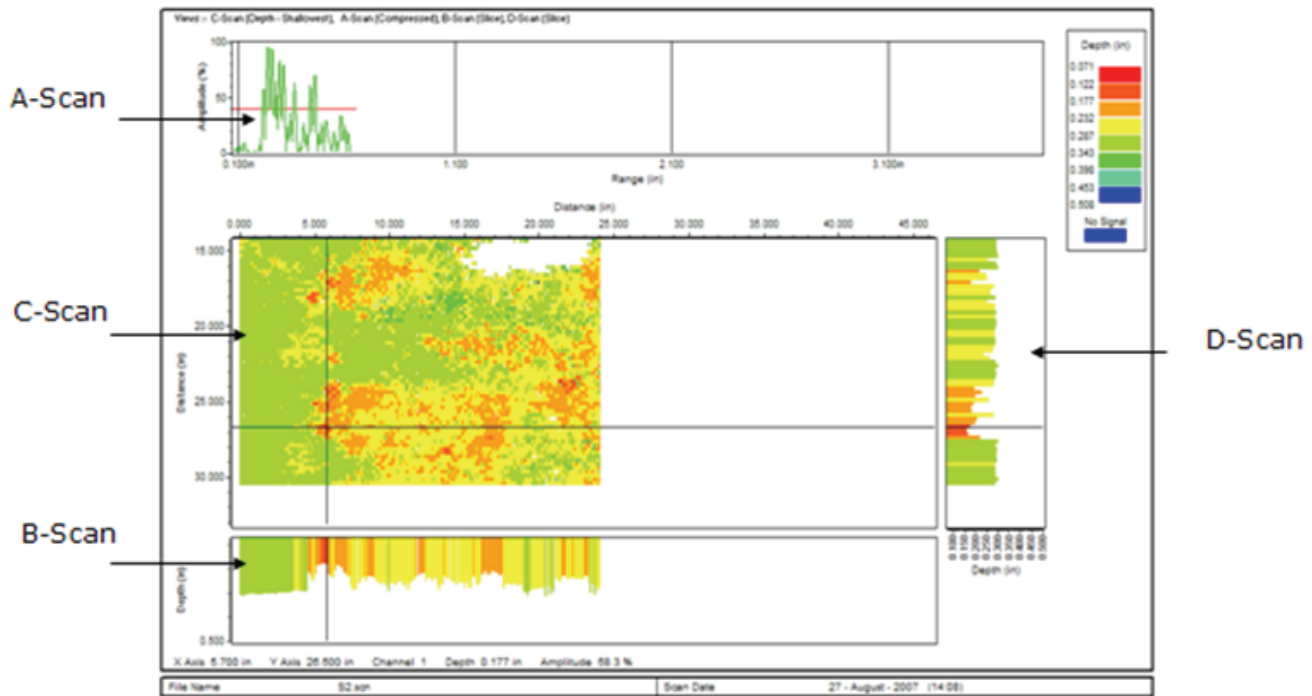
Views :- C-Scan (Depth - Shallowest), A-Scan (Compressed), B-Scan (Slice), D-Scan (Slice)

A-Scan

100
Amplitude (%)
50
0
0.100in
1.100
2.100
3.100in
Range (in)

Depth (in)
0.071
0.122
0.177
0.232
0.287
0.343
0.398
0.453
0.508
No Signal

Distance (in)
0.000
5.000
10.000
15.000
20.000
25.000
30.000
35.000
40.000
45.000

C-Scan

15.000
20.000
Distance (in)
25.000
30.000

D-Scan

B-Scan

Depth (in)
0.500

0.100
0.150
0.200
0.250
0.300
0.350
0.400
0.450
0.500
Depth (in)

X Axis 5.700 in    Y Axis 26.500 in    Channel 1    Depth 0.177 in    Amplitude 58.3 %

| File Name | S2.scn | Scan Date | 27 - August - 2007 (14:08) |